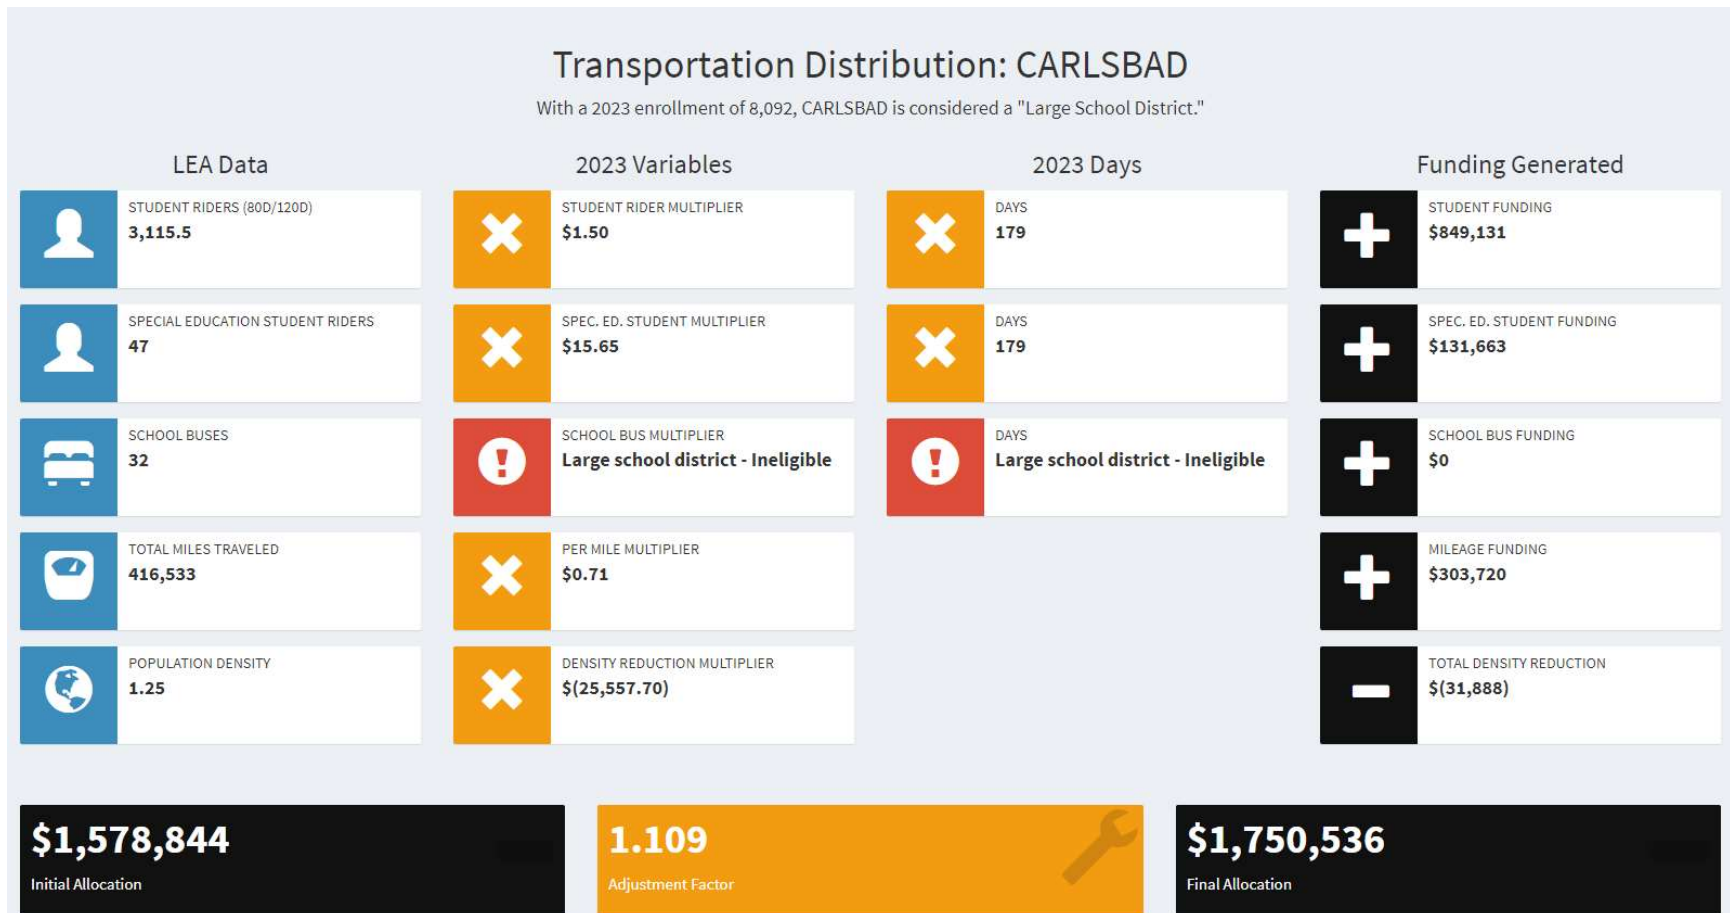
Transportation Distribution: CARLSBAD

With a 2023 enrollment of 8,092, CARLSBAD is considered a "Large School District."

LEA Data

STUDENT RIDERS (80D/120D)
3,115.5

SPECIAL EDUCATION STUDENT RIDERS
47

SCHOOL BUSES
32

TOTAL MILES TRAVELED
416,533

POPULATION DENSITY
1.25

2023 Variables

STUDENT RIDER MULTIPLIER
$1.50

SPEC. ED. STUDENT MULTIPLIER
$15.65

SCHOOL BUS MULTIPLIER
Large school district - Ineligible

PER MILE MULTIPLIER
$0.71

DENSITY REDUCTION MULTIPLIER
$(25,557.70)

2023 Days

DAYS
179

DAYS
179

DAYS
Large school district - Ineligible

Funding Generated

STUDENT FUNDING
$849,131

SPEC. ED. STUDENT FUNDING
$131,663

SCHOOL BUS FUNDING
$0

MILEAGE FUNDING
$303,720

TOTAL DENSITY REDUCTION
$(31,888)

$1,578,844
Initial Allocation

1.109
Adjustment Factor

$1,750,536
Final Allocation